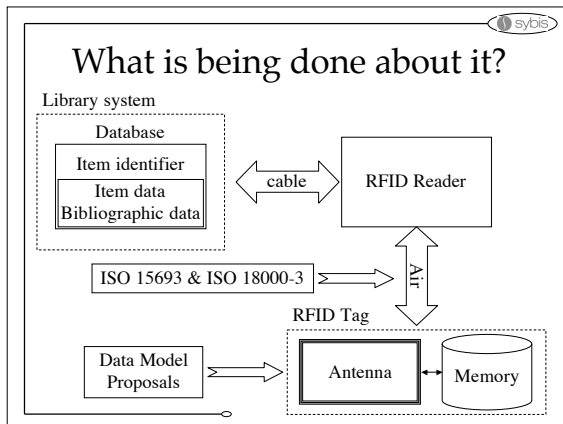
sybis

What is being done about it?

Library system

Database

Item identifier

Item data
Bibliographic data

cable

RFID Reader

ISO 15693 & ISO 18000-3

Air

RFID Tag

Data Model Proposals

Antenna

Memory